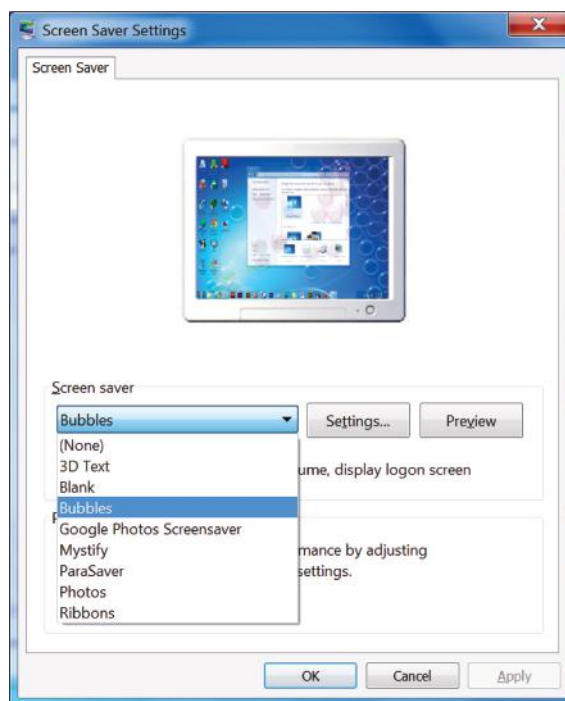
Screen Saver Settings

Screen Saver

Screen saver

Bubbles

Settings...

Preview

(None)
3D Text
Blank
Bubbles
Google Photos Screensaver
Mystify
ParaSaver
Photos
Ribbons

ume, display logon screen

P

mance by adjusting settings.

OK

Cancel

Apply